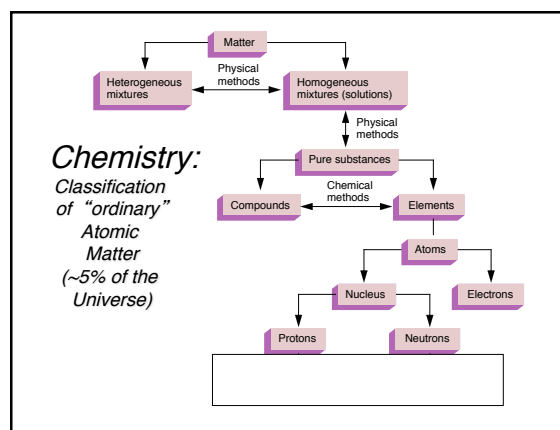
Matter

Heterogeneous mixtures

Physical methods

Homogeneous mixtures (solutions)

Physical methods

Chemistry:

Classification of "ordinary" Atomic Matter (~5% of the Universe)

Pure substances

Compounds

Chemical methods

Elements

Atoms

Nucleus

Electrons

Protons

Neutrons